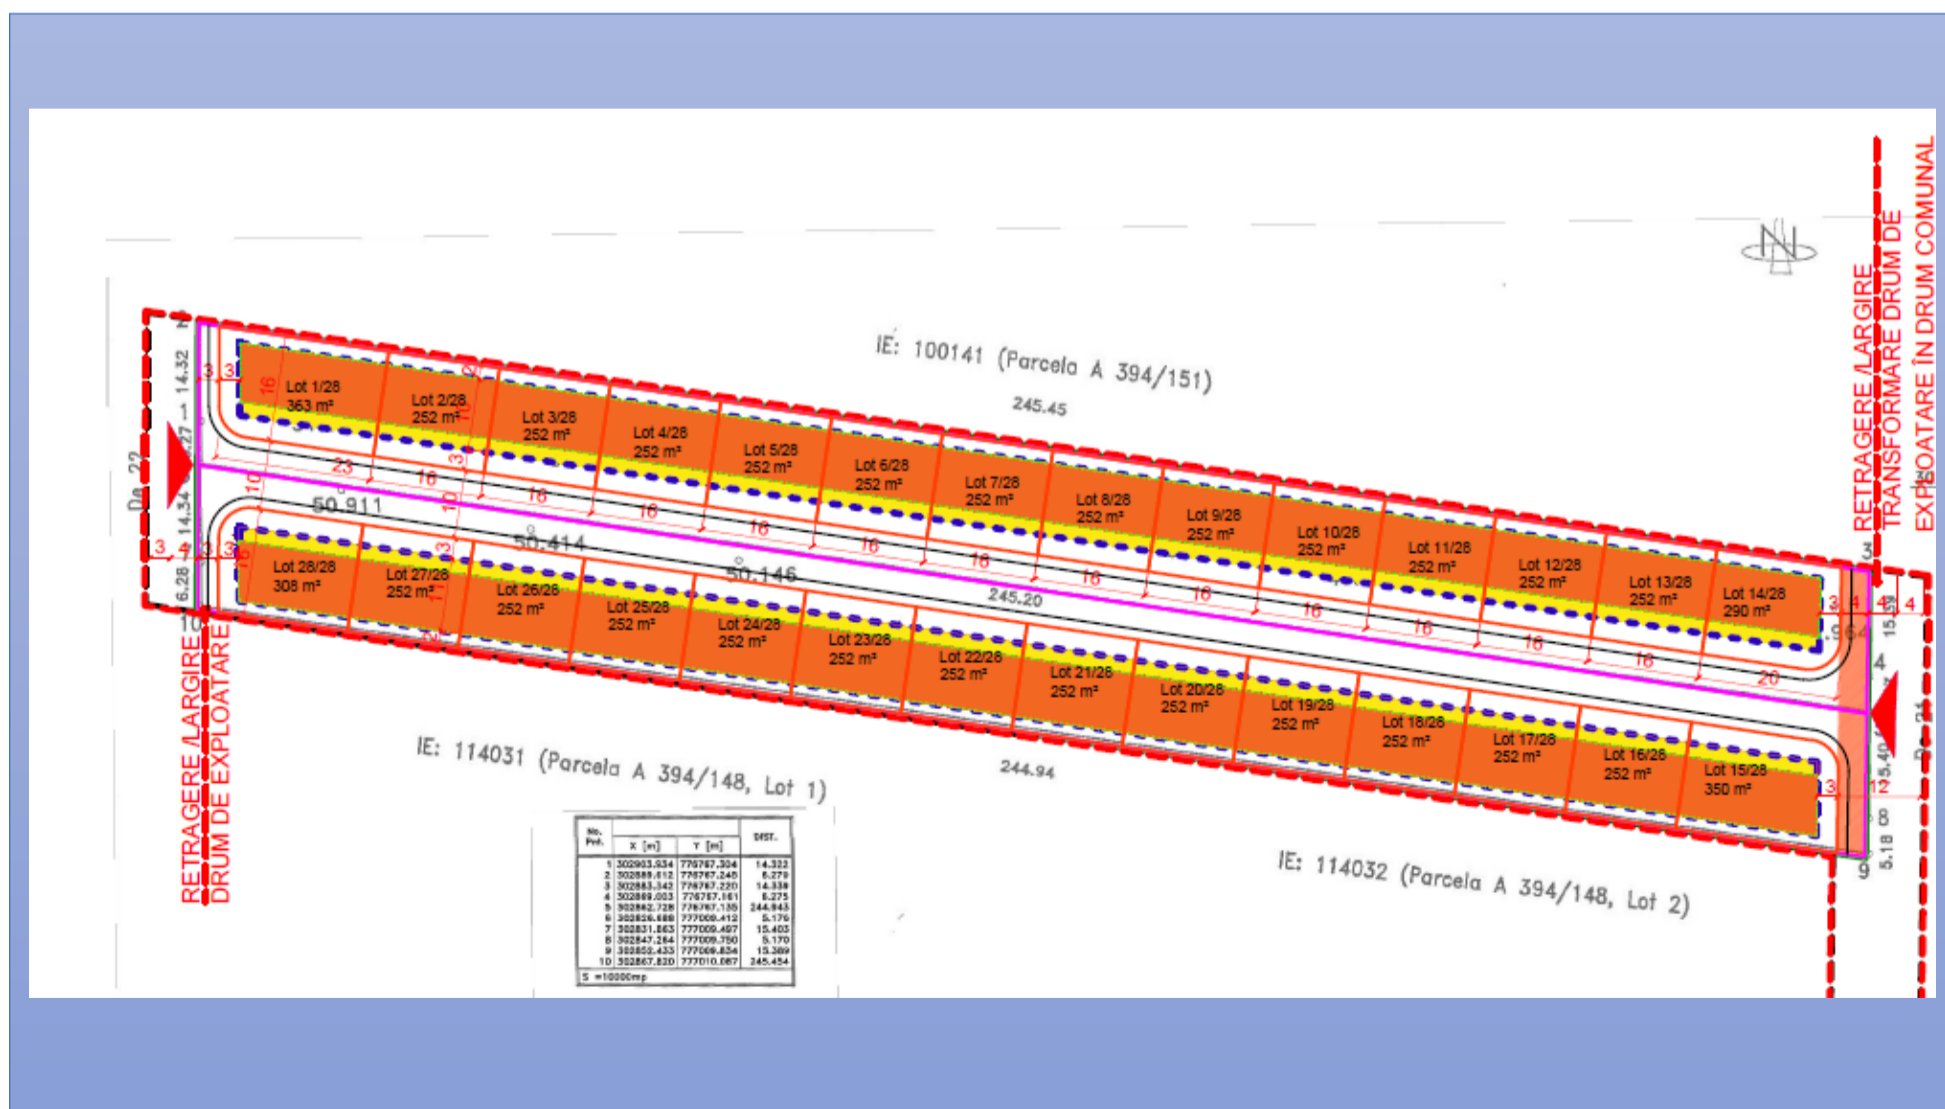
IE: 100141 (Parcela A 394/151)

245.45

Lot 1/28 363 m²
Lot 2/28 252 m²
Lot 3/28 252 m²
Lot 4/28 252 m²
Lot 5/28 252 m²
Lot 6/28 252 m²
Lot 7/28 252 m²
Lot 8/28 252 m²
Lot 9/28 252 m²
Lot 10/28 252 m²
Lot 11/28 252 m²
Lot 12/28 252 m²
Lot 13/28 252 m²
Lot 14/28 290 m²

50.911
50.414
50.146
245.20

Lot 28/28 308 m²
Lot 27/28 252 m²
Lot 26/28 252 m²
Lot 25/28 252 m²
Lot 24/28 252 m²
Lot 23/28 252 m²
Lot 22/28 252 m²
Lot 21/28 252 m²
Lot 20/28 252 m²
Lot 19/28 252 m²
Lot 18/28 252 m²
Lot 17/28 252 m²
Lot 16/28 252 m²
Lot 15/28 350 m²

244.94

IE: 114031 (Parcela A 394/148, Lot 1)

IE: 114032 (Parcela A 394/148, Lot 2)

De 22

RETRAGERE /LARGIRE DRUM DE EXPLOATARE

RETRAGERE /LARGIRE TRANSFORMARE DRUM DE EXPLOATARE ÎN DRUM COMUNAL

N

| Nr. Pct. | X [m] | Y [m] | DIST. |
|---|---|---|---|
| 1 | 302903.534 | 776767.304 | 14.322 |
| 2 | 302889.612 | 776767.245 | 6.279 |
| 3 | 302883.342 | 776767.220 | 14.339 |
| 4 | 302869.003 | 776767.161 | 6.275 |
| 5 | 302862.728 | 776767.135 | 244.945 |
| 6 | 302826.688 | 777009.412 | 5.176 |
| 7 | 302831.863 | 777009.497 | 15.403 |
| 8 | 302847.264 | 777009.750 | 5.170 |
| 9 | 302852.433 | 777009.834 | 15.389 |
| 10 | 302867.820 | 777010.087 | 245.454 |

S =10000mp